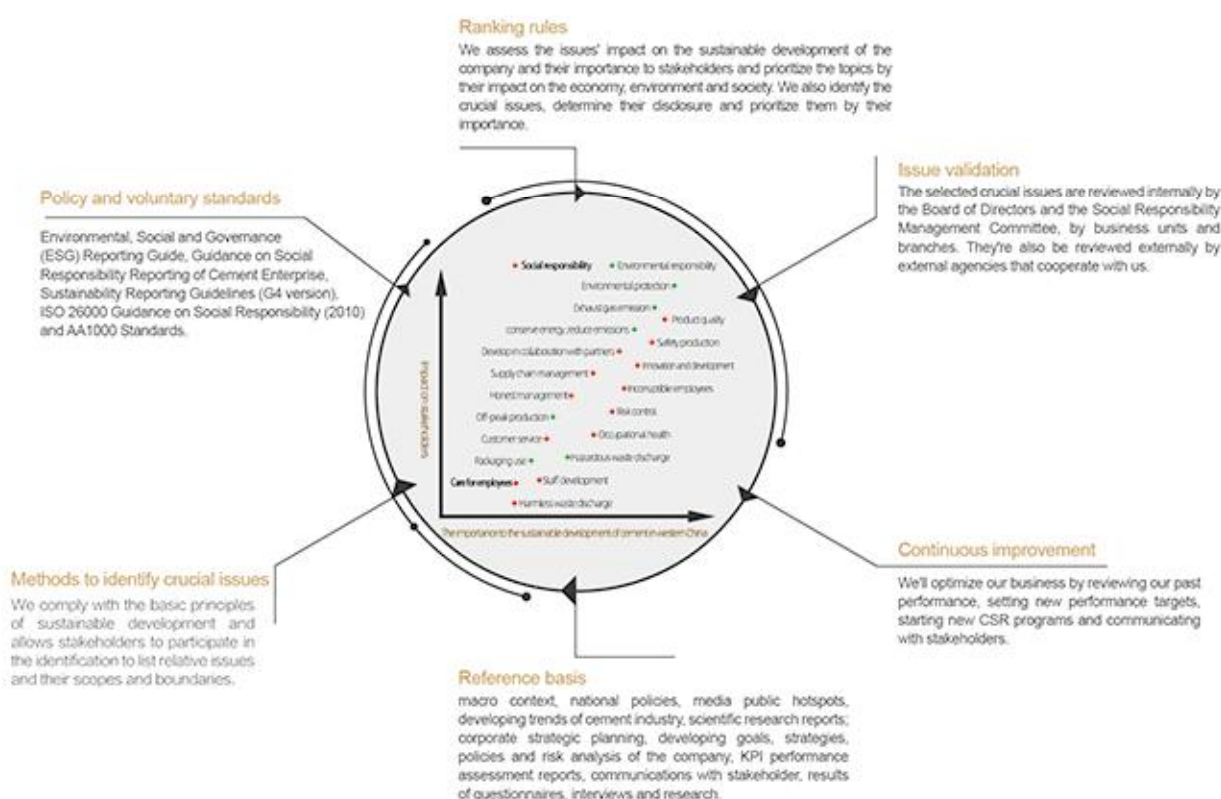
Ranking rules
We assess the issues' impact on the sustainable development of the company and their importance to stakeholders and prioritize the topics by their impact on the economy, environment and society. We also identify the crucial issues, determine their disclosure and prioritize them by their importance.

Issue validation
The selected crucial issues are reviewed internally by the Board of Directors and the Social Responsibility Management Committee, by business units and branches. They're also be reviewed externally by external agencies that cooperate with us.

Policy and voluntary standards
Environmental, Social and Governance (ESG) Reporting Guide, Guidance on Social Responsibility Reporting of Cement Enterprise, Sustainability Reporting Guidelines (G4 version), ISO 26000 Guidance on Social Responsibility (2010) and AA1000 Standards.

Social responsibility
Environmental responsibility
Environmental protection
Exhaust gas emission
Product quality
conserve energy, reduce emissions
Safety production
Develop in collaboration with partners
Innovation and development
Supply chain management
Incompatible employees
Honest management
Risk control
Off-peak production
Customer service
Occupational health
Packaging use
Hazardous waste discharge
Care for employees
Staff development
Harmless waste discharge
Impact on stakeholders
The importance to the sustainable development of cement in western China

Continuous improvement
We'll optimize our business by reviewing our past performance, setting new performance targets, starting new CSR programs and communicating with stakeholders.

Methods to identify crucial issues
We comply with the basic principles of sustainable development and allows stakeholders to participate in the identification to list relative issues and their scopes and boundaries.

Reference basis
macro context, national policies, media public hotspots, developing trends of cement industry, scientific research reports; corporate strategic planning, developing goals, strategies, policies and risk analysis of the company, KPI performance assessment reports, communications with stakeholder, results of questionnaires, interviews and research.